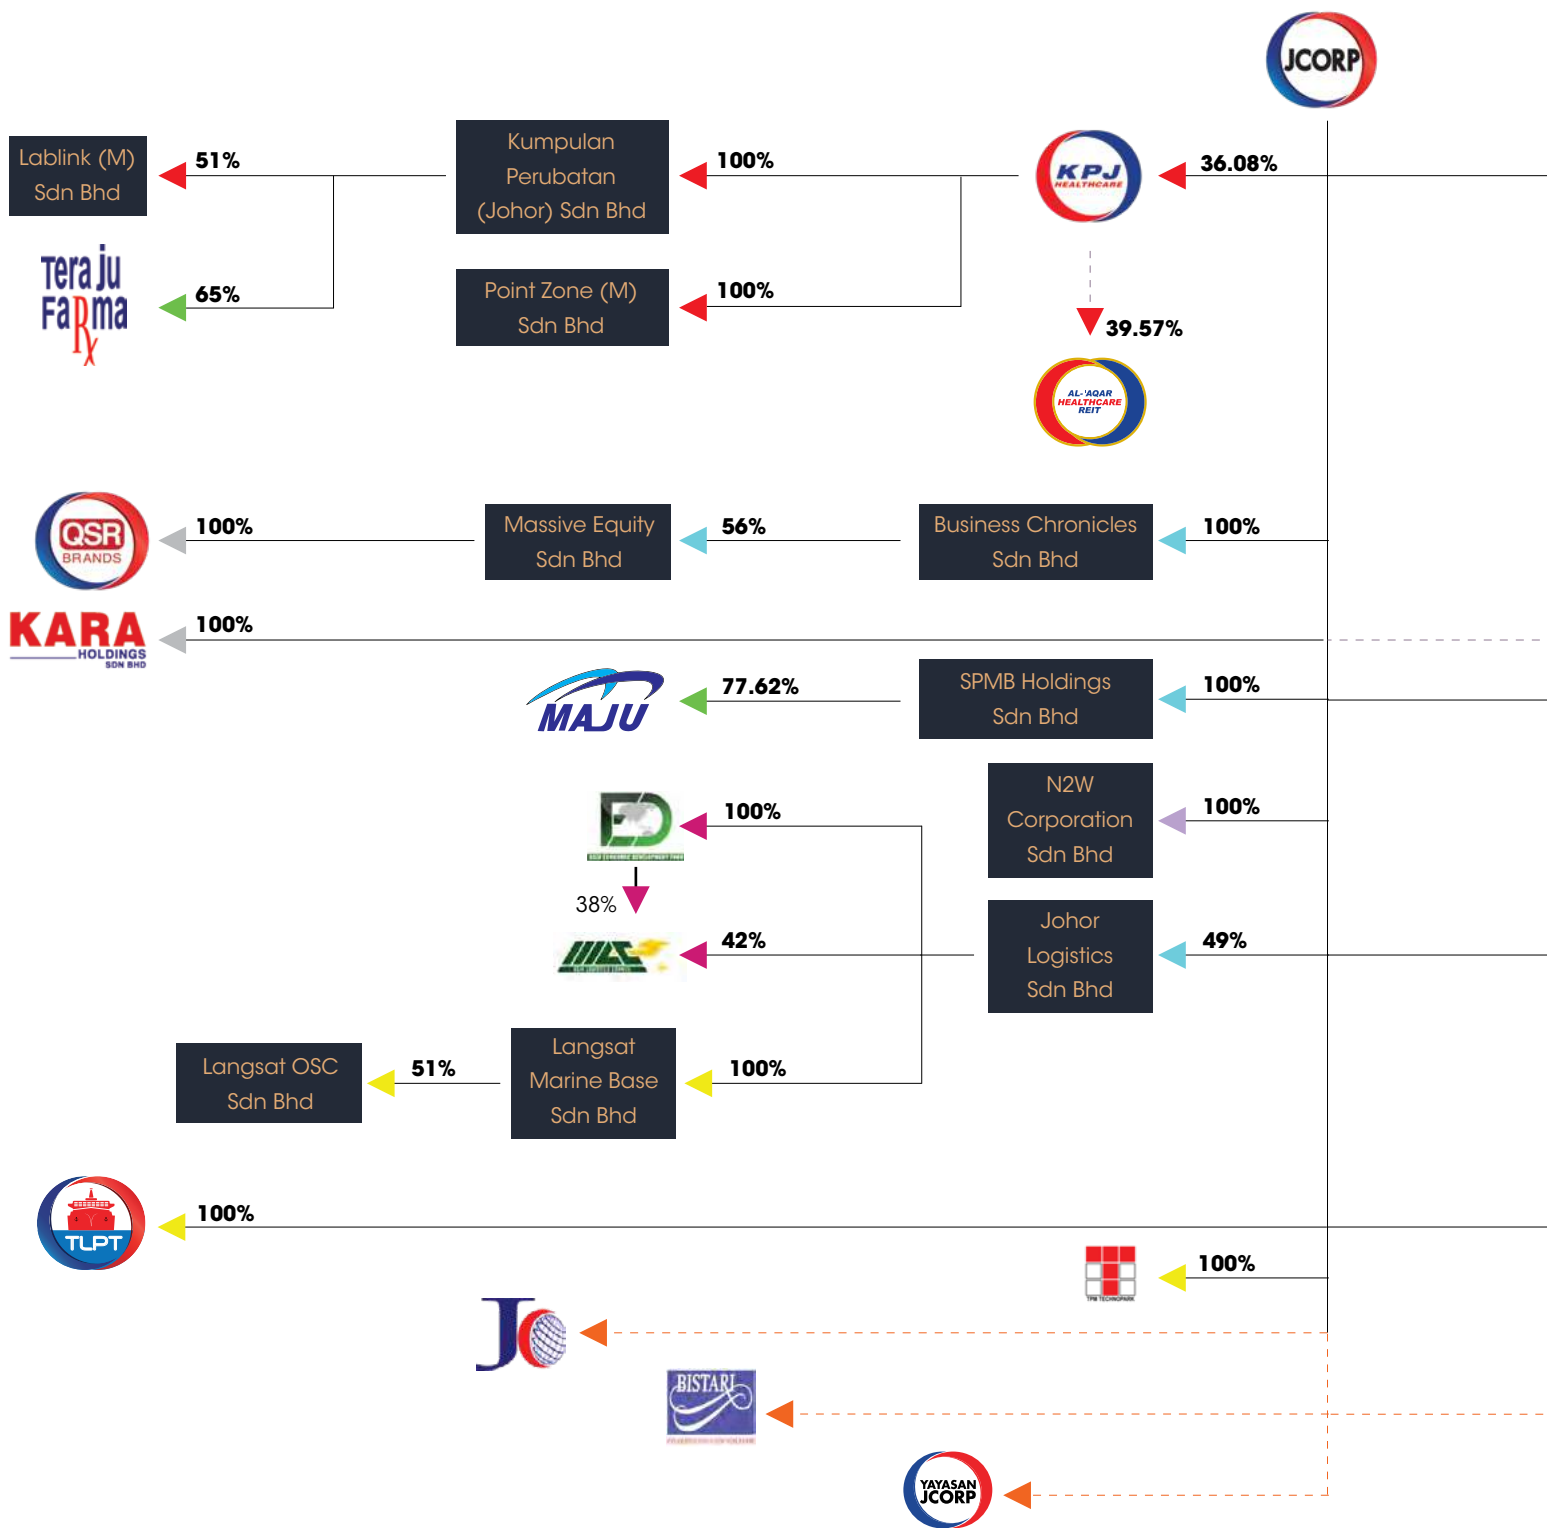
JCORP

Lablink (M) Sdn Bhd

51%

Kumpulan Perubatan (Johor) Sdn Bhd

100%

KPJ HEALTHCARE

36.08%

Tera ju Farma

65%

Point Zone (M) Sdn Bhd

100%

39.57%

AL-'AQAR HEALTHCARE REIT

QSR BRANDS

100%

Massive Equity Sdn Bhd

56%

Business Chronicles Sdn Bhd

100%

KARA HOLDINGS SDN BHD

100%

MAJU

77.62%

SPMB Holdings Sdn Bhd

100%

100%

N2W Corporation Sdn Bhd

100%

38%

42%

Johor Logistics Sdn Bhd

49%

Langsat OSC Sdn Bhd

51%

Langsat Marine Base Sdn Bhd

100%

TLPT

100%

100%

BISTARI

YAYASAN JCORP